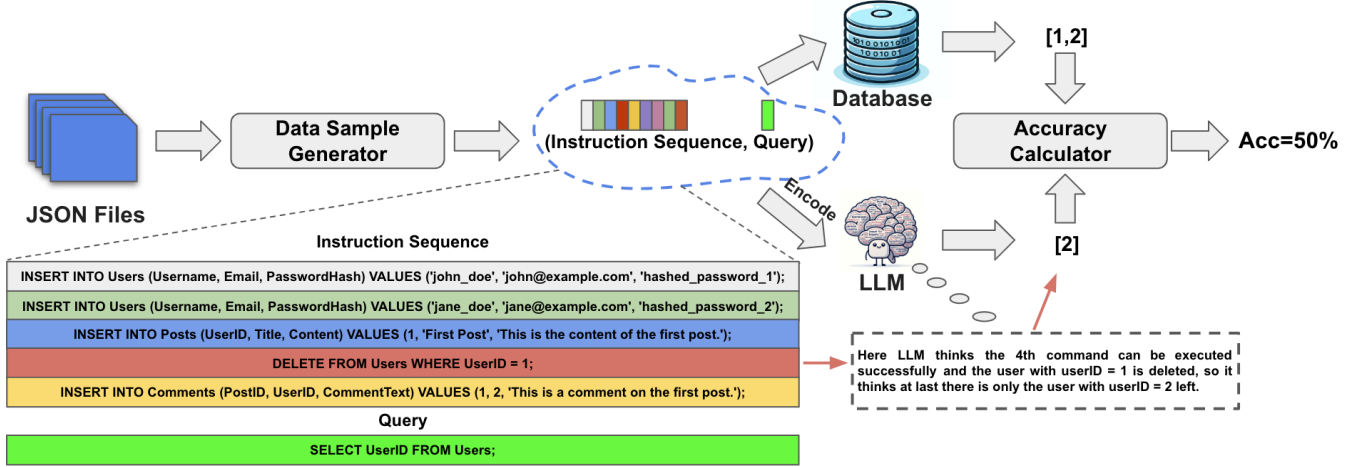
JSON Files

Data Sample Generator

(Instruction Sequence, Query)

Database

[1,2]

Accuracy Calculator

Acc=50%

Encode

LLM

[2]

Instruction Sequence

INSERT INTO Users (Username, Email, PasswordHash) VALUES ('john_doe', 'john@example.com', 'hashed_password_1');

INSERT INTO Users (Username, Email, PasswordHash) VALUES ('jane_doe', 'jane@example.com', 'hashed_password_2');

INSERT INTO Posts (UserID, Title, Content) VALUES (1, 'First Post', 'This is the content of the first post.');

DELETE FROM Users WHERE UserID = 1;

INSERT INTO Comments (PostID, UserID, CommentText) VALUES (1, 2, 'This is a comment on the first post.');

Query

SELECT UserID FROM Users;

Here LLM thinks the 4th command can be executed successfully and the user with userID = 1 is deleted, so it thinks at last there is only the user with userID = 2 left.